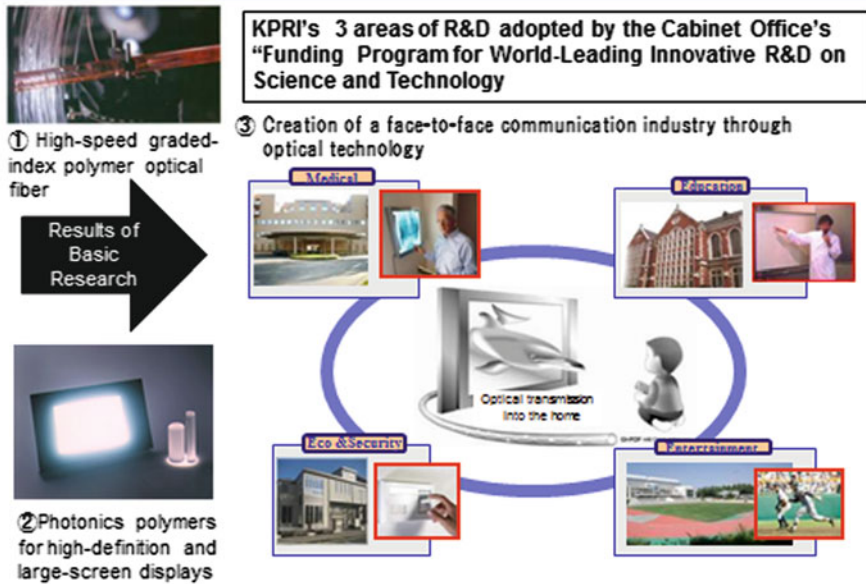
KPRI's 3 areas of R&D adopted by the Cabinet Office's "Funding Program for World-Leading Innovative R&D on Science and Technology

① High-speed graded-index polymer optical fiber

Results of Basic Research

② Photonics polymers for high-definition and large-screen displays

③ Creation of a face-to-face communication industry through optical technology

Medical

Education

Optical transmission into the home

Eco &Security

Entertainment